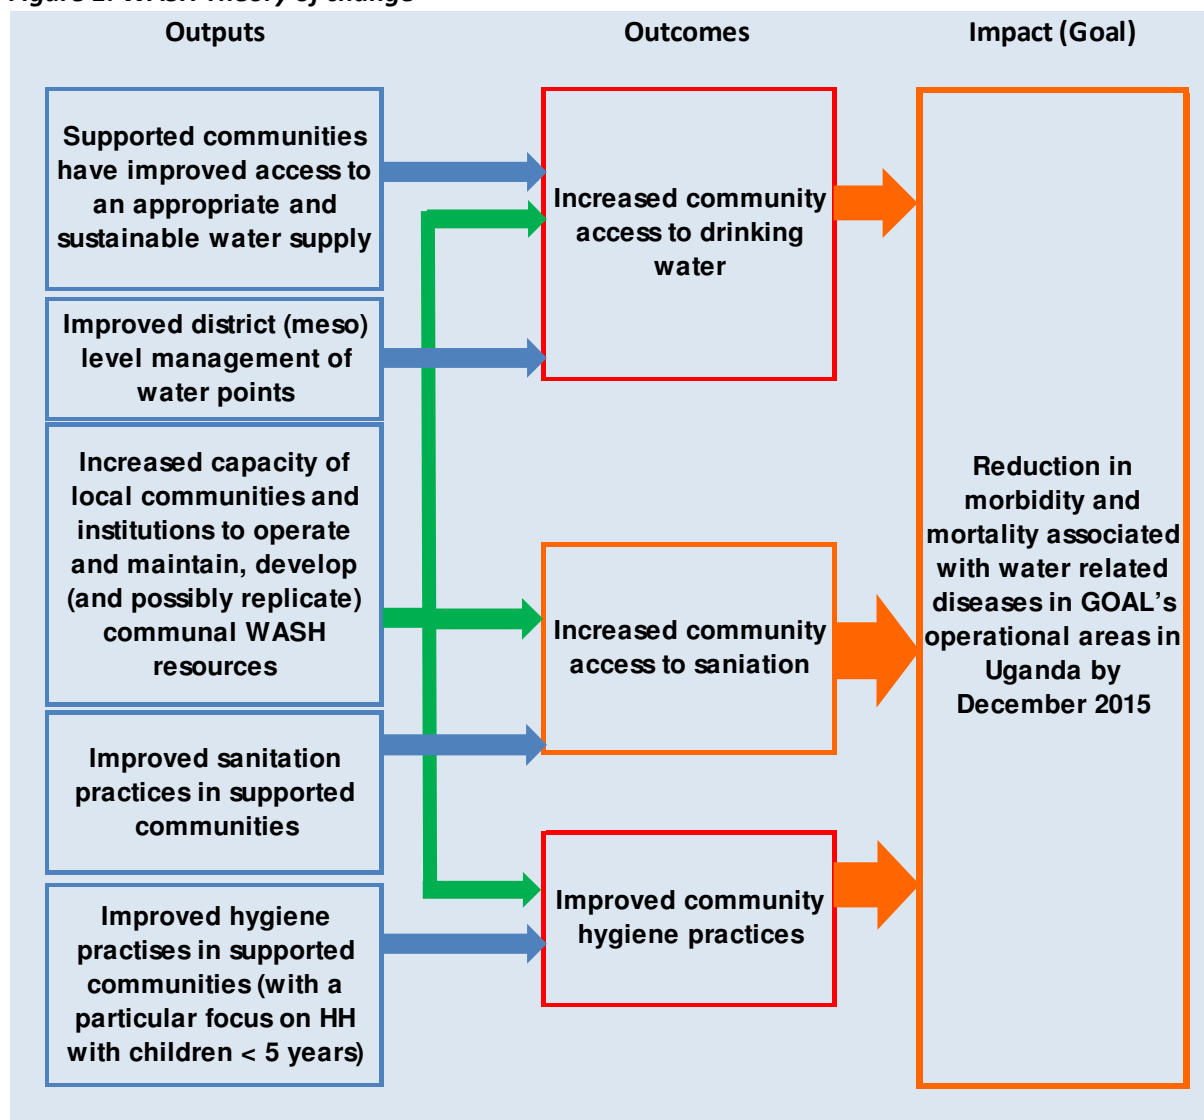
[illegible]

Outputs

Outcomes

Impact (Goal)

Supported communities have improved access to an appropriate and sustainable water supply

Improved district (meso) level management of water points

Increased capacity of local communities and institutions to operate and maintain, develop (and possibly replicate) communal WASH resources

Improved sanitation practices in supported communities

Improved hygiene practises in supported communities (with a particular focus on HH with children < 5 years)

Increased community access to drinking water

Increased community access to saniation

Improved community hygiene practices

Reduction in morbidity and mortality associated with water related diseases in GOAL's operational areas in Uganda by December 2015